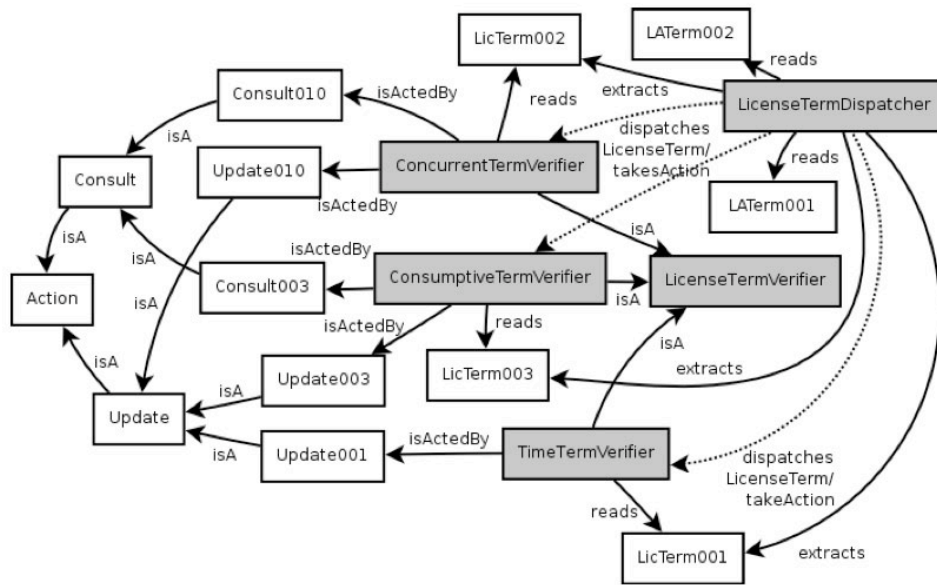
LicTerm002
LATerm002
reads
extracts
LicenseTermDispatcher
Consult010
isActedBy
reads
dispatches LicenseTerm/ takesAction
isA
Update010
ConcurrentTermVerifier
reads
Consult
isActedBy
LATerm001
isA
isA
isActedBy
isA
isA
Action
Consult003
ConsumptiveTermVerifier
LicenseTermVerifier
isA
isA
isActedBy
reads
isA
isA
Update003
LicTerm003
extracts
Update
isA
Update001
isActedBy
TimeTermVerifier
dispatches LicenseTerm/ takeAction
reads
LicTerm001
extracts